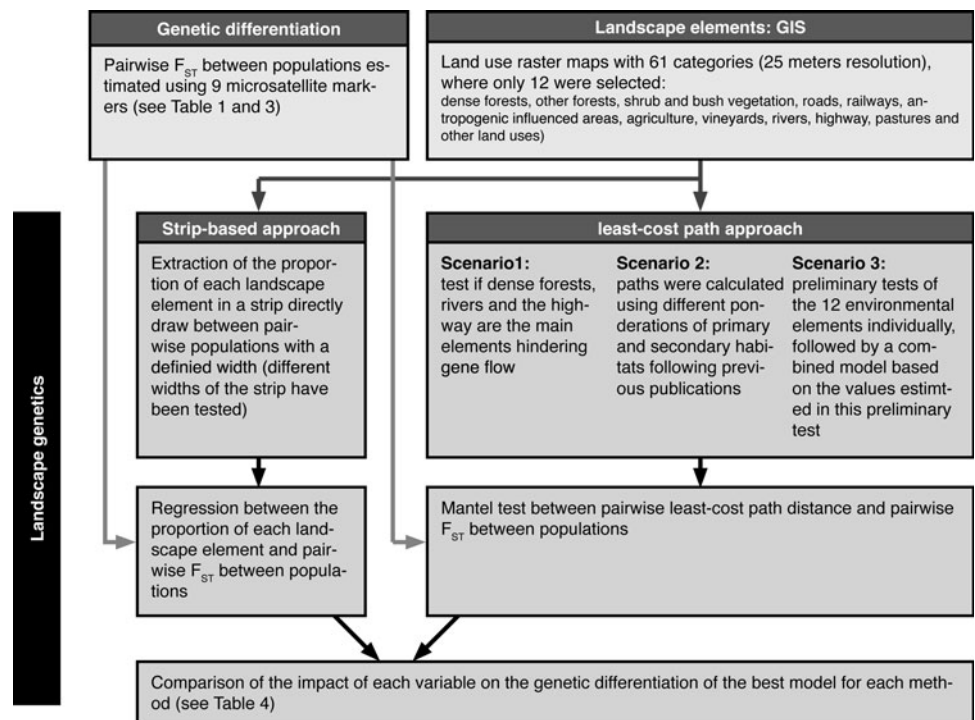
Genetic differentiation

Pairwise $F_{ST}$ between populations estimated using 9 microsatellite markers (see Table 1 and 3)

Landscape elements: GIS

Land use raster maps with 61 categories (25 meters resolution), where only 12 were selected:
dense forests, other forests, shrub and bush vegetation, roads, railways, antropogenic influenced areas, agriculture, vineyards, rivers, highway, pastures and other land uses)

Landscape genetics

Strip-based approach

Extraction of the proportion of each landscape element in a strip directly draw between pairwise populations with a definied width (different widths of the strip have been tested)

least-cost path approach

Scenario1:
test if dense forests, rivers and the highway are the main elements hindering gene flow

Scenario 2:
paths were calculated using different ponderations of primary and secondary habitats following previous publications

Scenario 3:
preliminary tests of the 12 environmental elements individually, followed by a combined model based on the values estimted in this preliminary test

Regression between the proportion of each landscape element and pairwise $F_{ST}$ between populations

Mantel test between pairwise least-cost path distance and pairwise $F_{ST}$ between populations

Comparison of the impact of each variable on the genetic differentiation of the best model for each method (see Table 4)